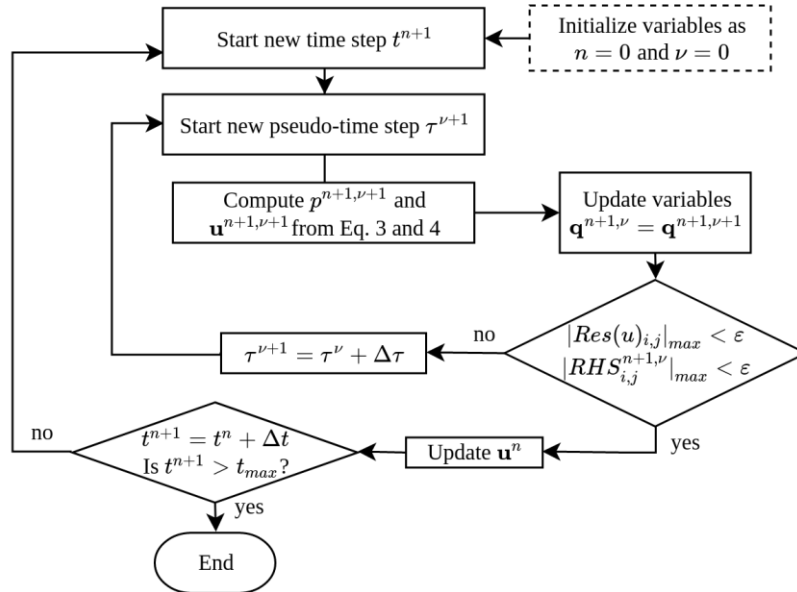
Start new time step $t^{n+1}$

Initialize variables as $n = 0$ and $\nu = 0$

Start new pseudo-time step $\tau^{\nu+1}$

Compute $p^{n+1,\nu+1}$ and $\mathbf{u}^{n+1,\nu+1}$ from Eq. 3 and 4

Update variables $\mathbf{q}^{n+1,\nu} = \mathbf{q}^{n+1,\nu+1}$

$|Res(u)_{i,j}|_{max} < \varepsilon$
$|RHS^{n+1,\nu}_{i,j}|_{max} < \varepsilon$

no

$\tau^{\nu+1} = \tau^{\nu} + \Delta\tau$

yes

Update $\mathbf{u}^{n}$

$t^{n+1} = t^{n} + \Delta t$
Is $t^{n+1} > t_{max}$?

no

yes

End